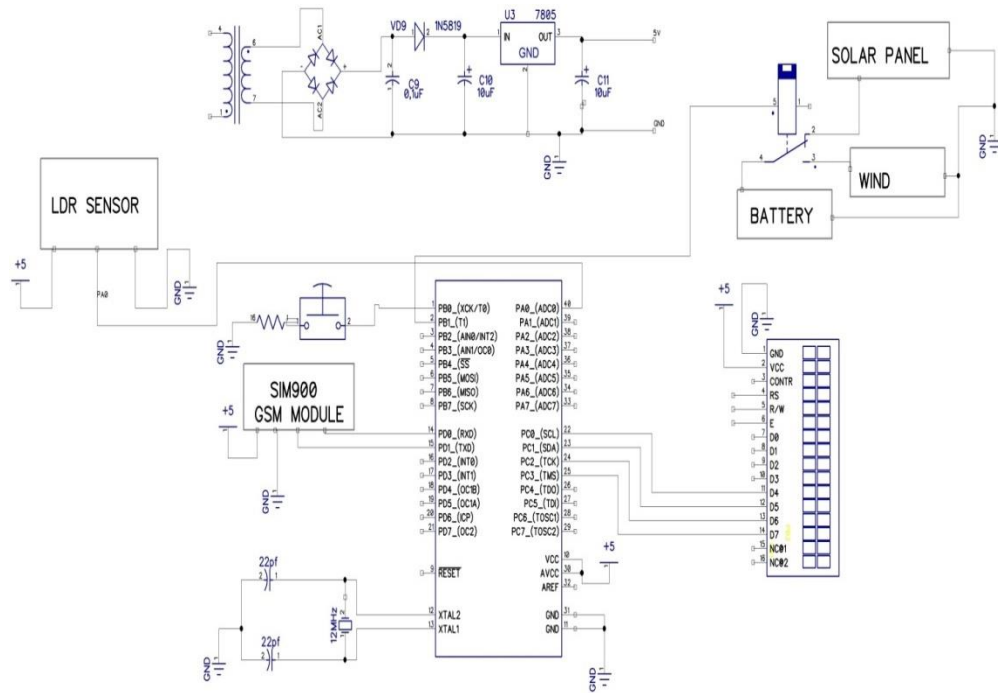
4
6
7
1
AC1
AC2
VD9
1N5819
U3 7805
IN
OUT
GND
5V
C9
0,1uF
C10
10uF
C11
10uF
GND
GND
SOLAR PANEL
GND
WIND
BATTERY
LDR SENSOR
+5
PA0
GND
GND
SIM900
GSM MODULE
+5
GND
PB0_(XCK/T0)
PB1_(T1)
PB2_(AIN0/INT2)
PB3_(AIN1/OC0)
PB4_(SS)
PB5_(MOSI)
PB6_(MISO)
PB7_(SCK)
PD0_(RXD)
PD1_(TXD)
PD2_(INT0)
PD3_(INT1)
PD4_(OC1B)
PD5_(OC1A)
PD6_(ICP)
PD7_(OC2)
RESET
XTAL2
XTAL1
PA0_(ADC0)
PA1_(ADC1)
PA2_(ADC2)
PA3_(ADC3)
PA4_(ADC4)
PA5_(ADC5)
PA6_(ADC6)
PA7_(ADC7)
PC0_(SCL)
PC1_(SDA)
PC2_(TCK)
PC3_(TMS)
PC4_(TDO)
PC5_(TDI)
PC6_(TOSC1)
PC7_(TOSC2)
VCC
AVCC
AREF
GND
GND
+5
GND
22pf
22pf
12MHz
GND
+5
GND
GND
VCC
CONTR
RS
R/W
E
D0
D1
D2
D3
D4
D5
D6
D7
NC01
NC02